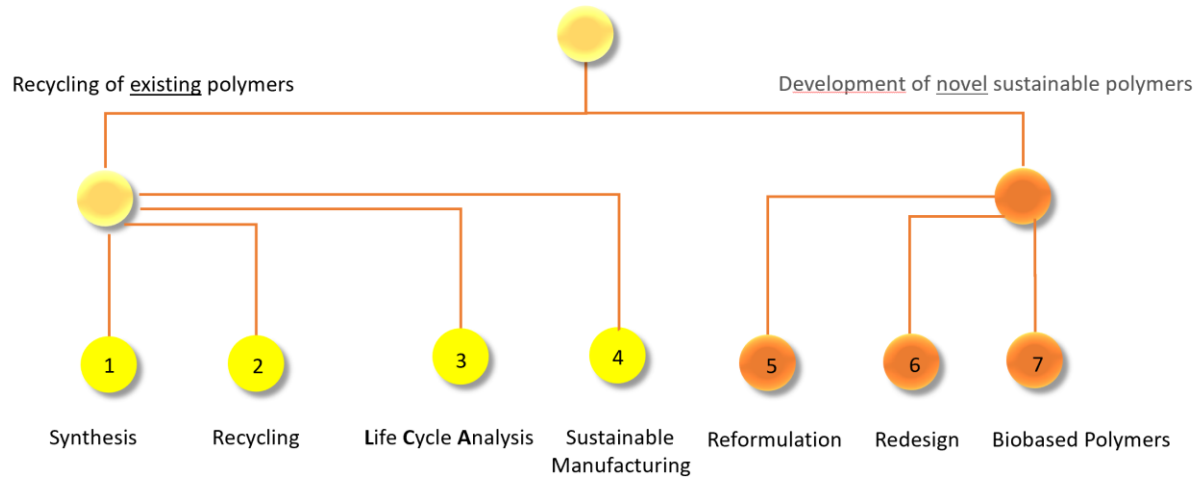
Recycling of existing polymers

Development of novel sustainable polymers

1

2

3

4

5

6

7

Synthesis

Recycling

Life Cycle Analysis

Sustainable Manufacturing

Reformulation

Redesign

Biobased Polymers